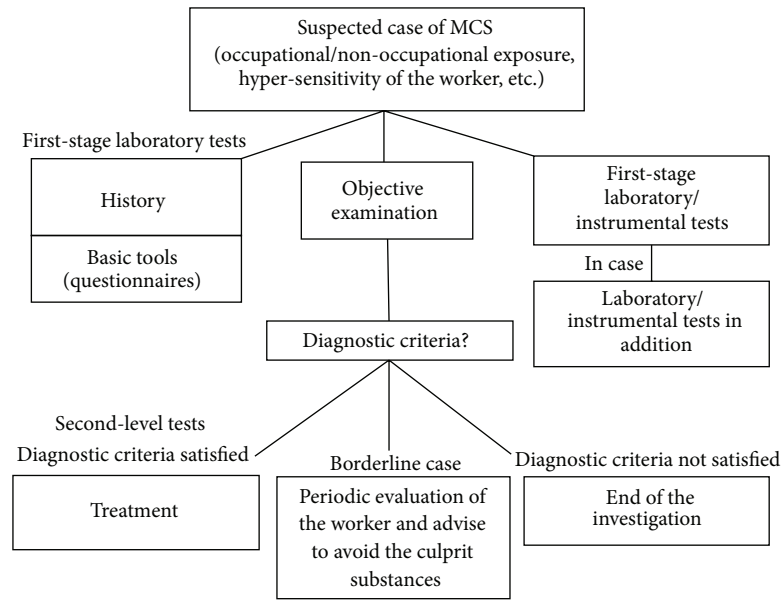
Suspected case of MCS (occupational/non-occupational exposure, hyper-sensitivity of the worker, etc.)

First-stage laboratory tests

History

Basic tools (questionnaires)

Objective examination

First-stage laboratory/ instrumental tests

In case

Laboratory/ instrumental tests in addition

Diagnostic criteria?

Second-level tests

Diagnostic criteria satisfied

Treatment

Borderline case

Periodic evaluation of the worker and advise to avoid the culprit substances

Diagnostic criteria not satisfied

End of the investigation